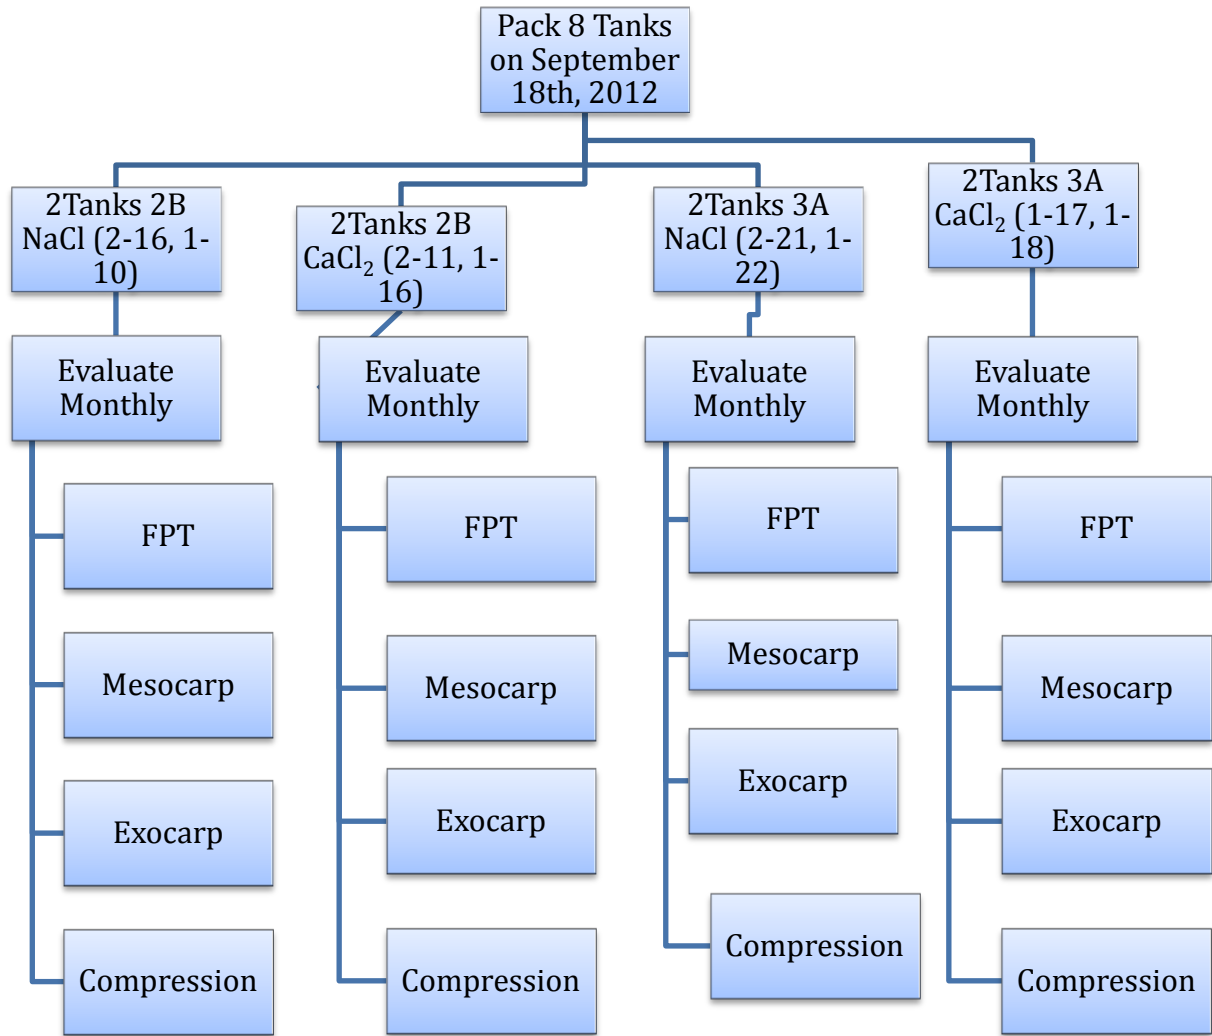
Pack 8 Tanks on September 18th, 2012

2Tanks 2B NaCl (2-16, 1-10)

Evaluate Monthly

FPT

Mesocarp

Exocarp

Compression

2Tanks 2B $CaCl_2$ (2-11, 1-16)

Evaluate Monthly

FPT

Mesocarp

Exocarp

Compression

2Tanks 3A NaCl (2-21, 1-22)

Evaluate Monthly

FPT

Mesocarp

Exocarp

Compression

2Tanks 3A $CaCl_2$ (1-17, 1-18)

Evaluate Monthly

FPT

Mesocarp

Exocarp

Compression